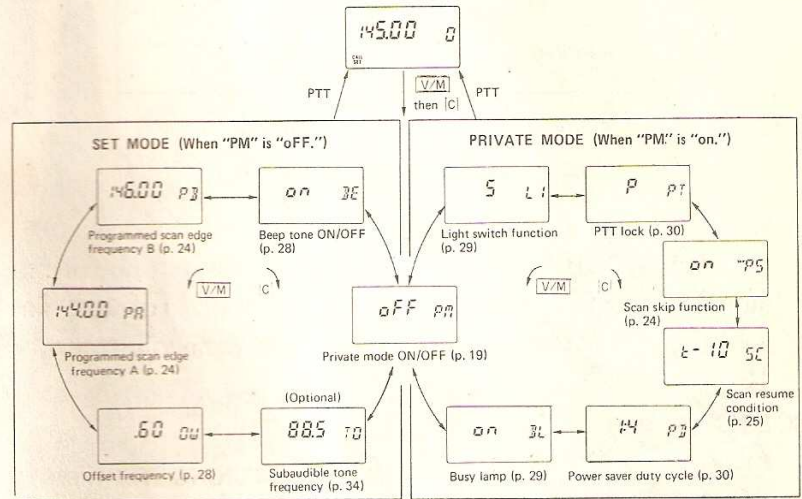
145.00 0
CALL SET

PTT
V/M
then C
PTT

SET MODE (When "PM" is "oFF.")

146.00 PB
Programmed scan edge frequency B (p. 24)

on BE
Beep tone ON/OFF (p. 28)

V/M
C

144.00 PA
Programmed scan edge frequency A (p. 24)

oFF PM
Private mode ON/OFF (p. 19)

(Optional)

.60 OU
Offset frequency (p. 28)

88.5 TO
Subaudible tone frequency (p. 34)

PRIVATE MODE (When "PM" is "on.")

5 LI
Light switch function (p. 29)

P PT
PTT lock (p. 30)

V/M
C

on PS
Scan skip function (p. 24)

t-10 SC
Scan resume condition (p. 25)

on BL
Busy lamp (p. 29)

1:4 PS
Power saver duty cycle (p. 30)